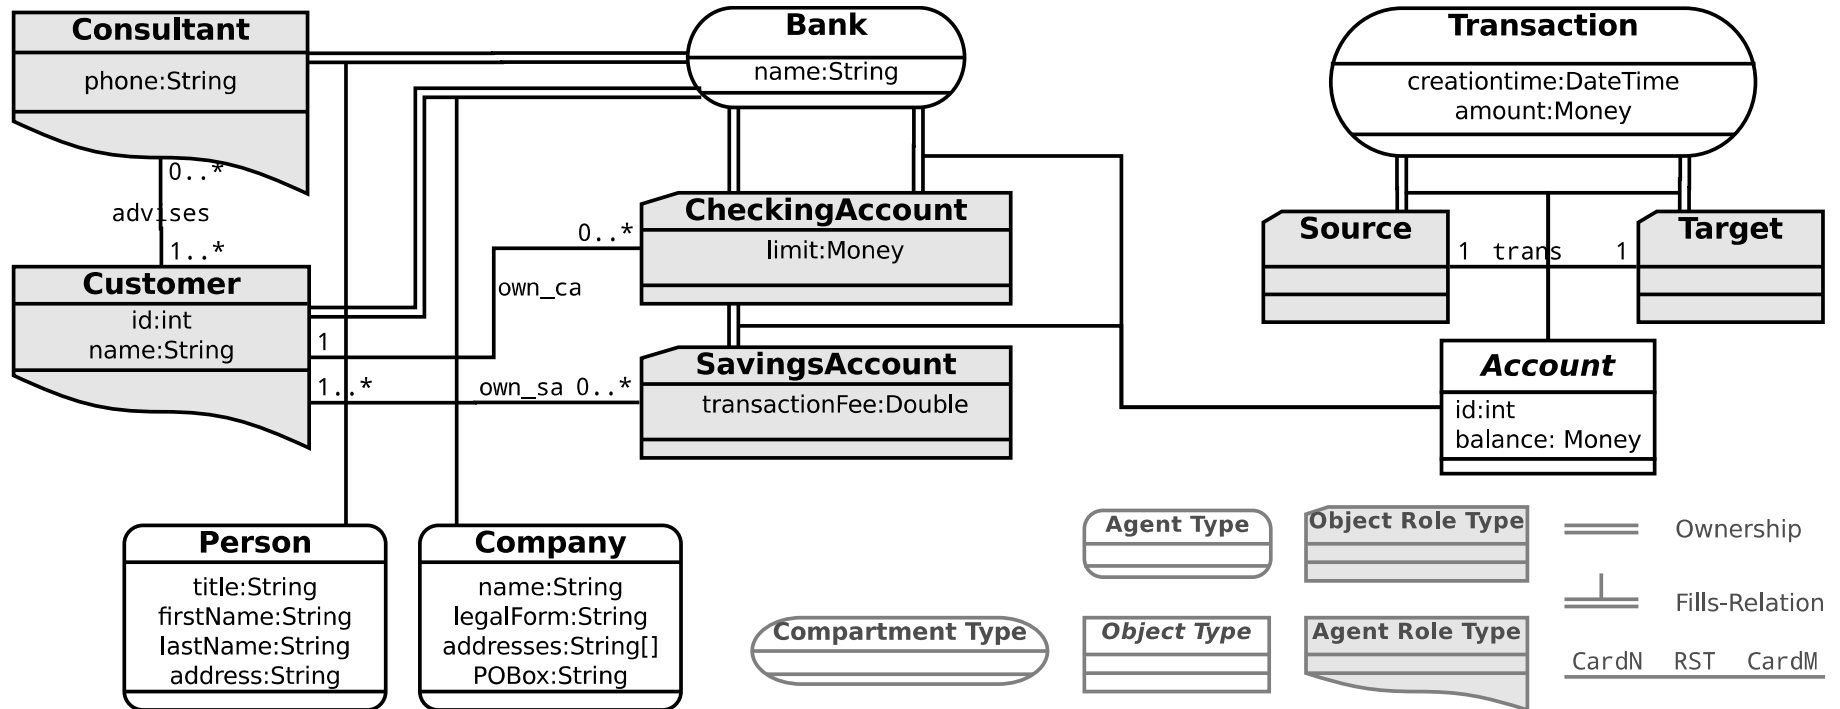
Consultant
phone:String

Bank
name:String

Transaction
creationtime:DateTime
amount:Money

0..*
advises
1..*

CheckingAccount
limit:Money

0..*

Source

Target

1 trans 1

Customer
id:int
name:String

own_ca

1

SavingsAccount
transactionFee:Double

1..*

own_sa 0..*

Account
id:int
balance: Money

Person
title:String
firstName:String
lastName:String
address:String

Company
name:String
legalForm:String
addresses:String[]
POBox:String

Agent Type

Object Role Type

Ownership

Fills-Relation

Compartment Type

Object Type

Agent Role Type

CardN RST CardM